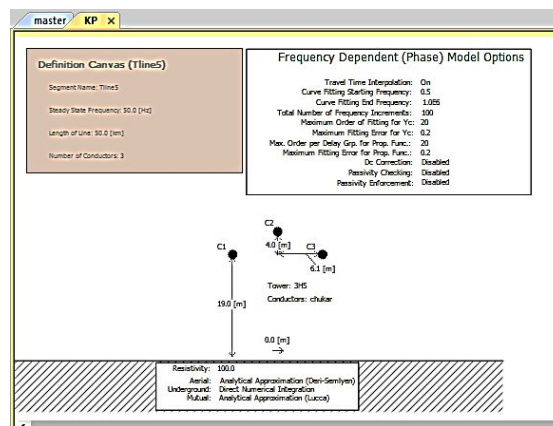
master KP ×

Definition Canvas (Tline5)

Segment Name: Tline5

Steady State Frequency: 50.0 [Hz]

Length of Line: 50.0 [km]

Number of Conductors: 3

Frequency Dependent (Phase) Model Options

| | |
|---|---|
| Travel Time Interpolation: | On |
| Curve Fitting Starting Frequency: | 0.5 |
| Curve Fitting End Frequency: | 1.0E6 |
| Total Number of Frequency Increments: | 100 |
| Maximum Order of Fitting for Yc: | 20 |
| Maximum Fitting Error for Yc: | 0.2 |
| Max. Order per Delay Grp. for Prop. Func.: | 20 |
| Maximum Fitting Error for Prop. Func.: | 0.2 |
| Dc Correction: | Disabled |
| Passivity Checking: | Disabled |
| Passivity Enforcement: | Disabled |

C2

4.0 [m]

C3

C1

6.1 [m]

Tower: 3H5

Conductors: chukar

19.0 [m]

0.0 [m]

Resistivity: 100.0

Aerial: Analytical Approximation (Deri-Semlyen)
Underground: Direct Numerical Integration
Mutual: Analytical Approximation (Lucca)